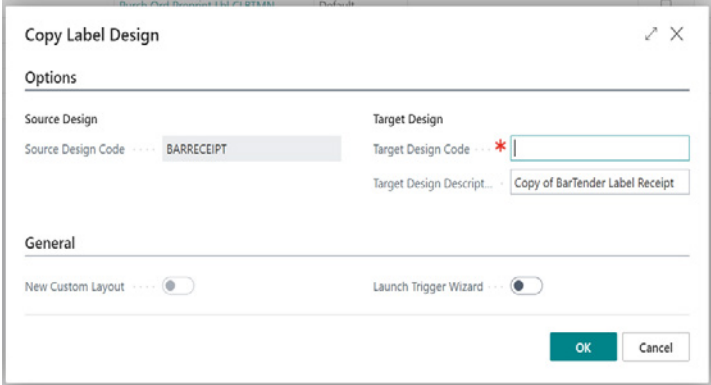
Purch Ord Prompt Lbl CLBTMN Default

Copy Label Design

Options

Source Design

Source Design Code BARRECEIPT

Target Design

Target Design Code *

Target Design Descript... Copy of BarTender Label Receipt

General

New Custom Layout

Launch Trigger Wizard

OK Cancel